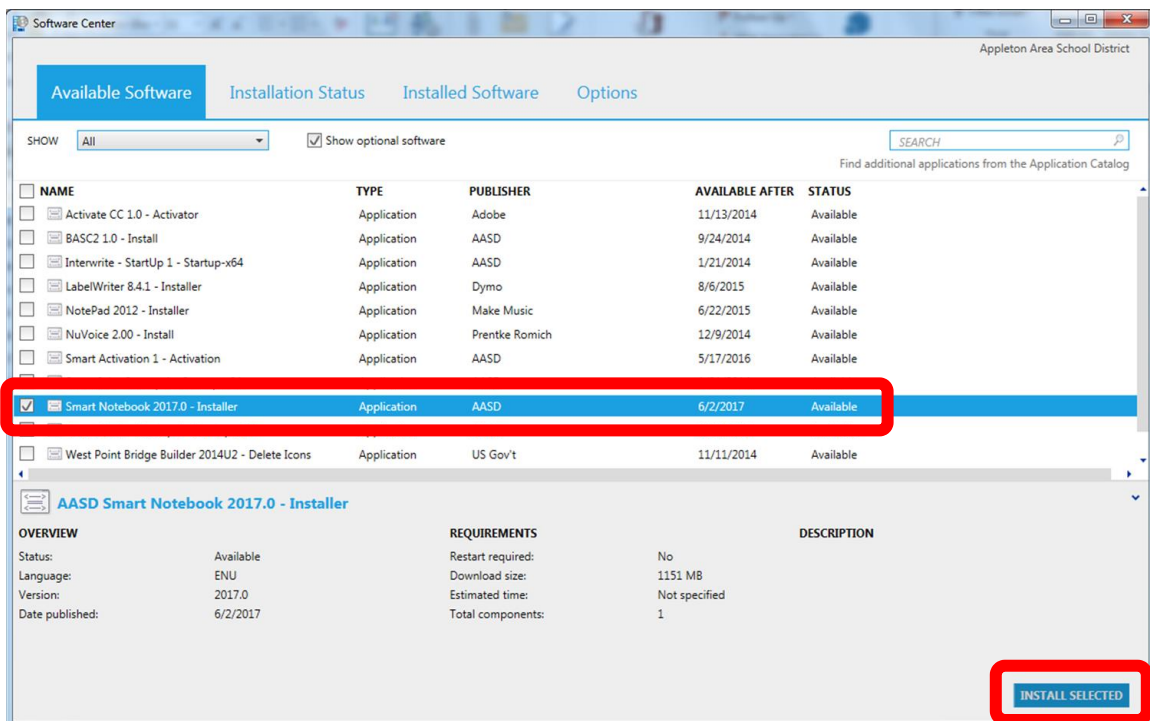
Software Center

Appleton Area School District

Available Software Installation Status Installed Software Options

SHOW All

Show optional software

SEARCH

Find additional applications from the Application Catalog

| NAME | TYPE | PUBLISHER | AVAILABLE AFTER | STATUS |
|---|---|---|---|---|
| Activate CC 1.0 - Activator | Application | Adobe | 11/13/2014 | Available |
| BASC2 1.0 - Install | Application | AASD | 9/24/2014 | Available |
| Interwrite - StartUp 1 - Startup-x64 | Application | AASD | 1/21/2014 | Available |
| LabelWriter 8.4.1 - Installer | Application | Dymo | 8/6/2015 | Available |
| NotePad 2012 - Installer | Application | Make Music | 6/22/2015 | Available |
| NuVoice 2.00 - Install | Application | Prentke Romich | 12/9/2014 | Available |
| Smart Activation 1 - Activation | Application | AASD | 5/17/2016 | Available |
| Smart Notebook 2017.0 - Installer | Application | AASD | 6/2/2017 | Available |
| West Point Bridge Builder 2014U2 - Delete Icons | Application | US Gov't | 11/11/2014 | Available |

AASD Smart Notebook 2017.0 - Installer

OVERVIEW
Status: Available
Language: ENU
Version: 2017.0
Date published: 6/2/2017

REQUIREMENTS
Restart required: No
Download size: 1151 MB
Estimated time: Not specified
Total components: 1

DESCRIPTION

INSTALL SELECTED